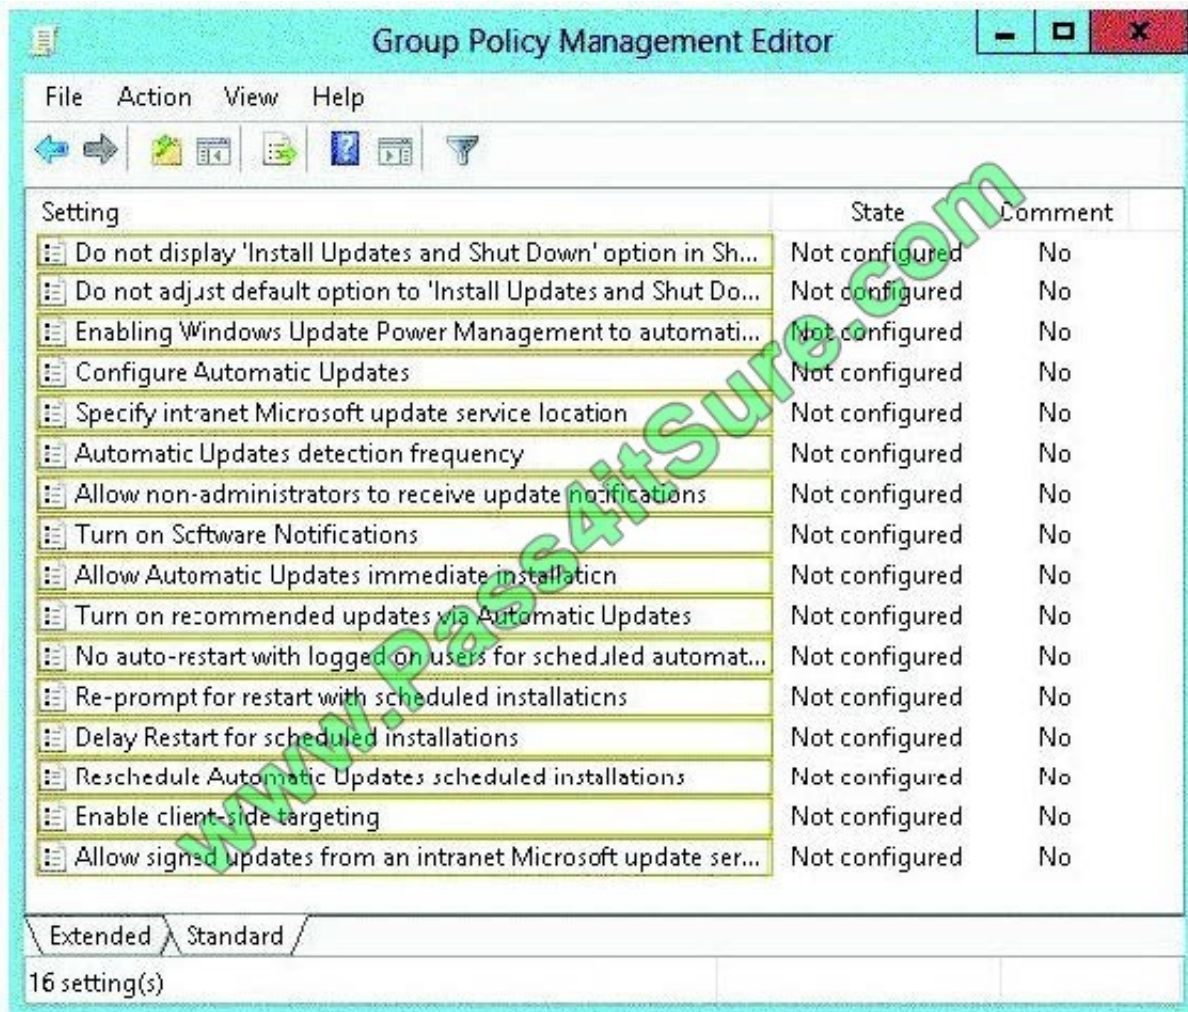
Group Policy Management Editor

File Action View Help

| Setting | State | Comment |
|---|---|---|
| Do not display 'Install Updates and Shut Down' option in Sh... | Not configured | No |
| Do not adjust default option to 'Install Updates and Shut Do... | Not configured | No |
| Enabling Windows Update Power Management to automati... | Not configured | No |
| Configure Automatic Updates | Not configured | No |
| Specify intranet Microsoft update service location | Not configured | No |
| Automatic Updates detection frequency | Not configured | No |
| Allow non-administrators to receive update notifications | Not configured | No |
| Turn on Software Notifications | Not configured | No |
| Allow Automatic Updates immediate installation | Not configured | No |
| Turn on recommended updates via Automatic Updates | Not configured | No |
| No auto-restart with logged on users for scheduled automat... | Not configured | No |
| Re-prompt for restart with scheduled installations | Not configured | No |
| Delay Restart for scheduled installations | Not configured | No |
| Reschedule Automatic Updates scheduled installations | Not configured | No |
| Enable client-side targeting | Not configured | No |
| Allow signed updates from an intranet Microsoft update ser... | Not configured | No |

Extended Standard

16 setting(s)

www.Pass4itSure.com